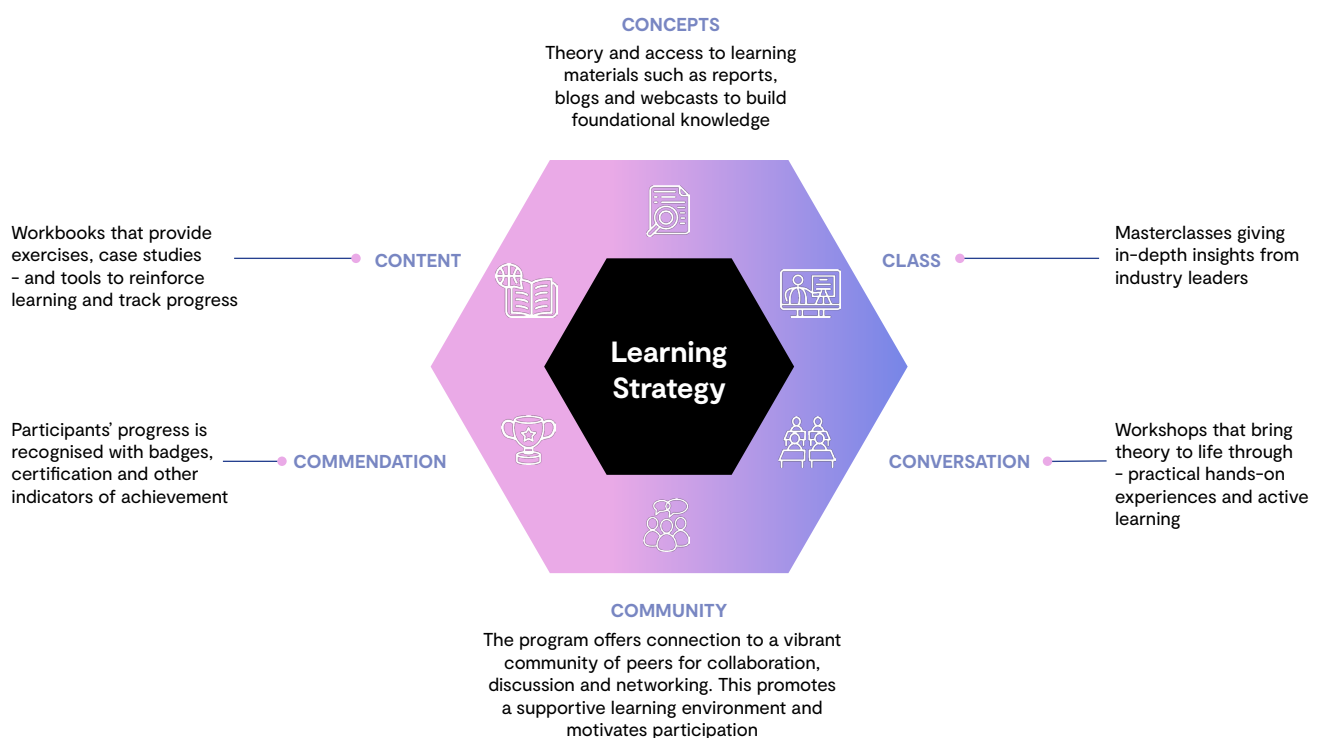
CONCEPTS

Theory and access to learning materials such as reports, blogs and webcasts to build foundational knowledge

Workbooks that provide exercises, case studies - and tools to reinforce learning and track progress

CONTENT

CLASS

Masterclasses giving in-depth insights from industry leaders

Learning Strategy

Participants' progress is recognised with badges, certification and other indicators of achievement

COMMENDATION

CONVERSATION

Workshops that bring theory to life through - practical hands-on experiences and active learning

COMMUNITY

The program offers connection to a vibrant community of peers for collaboration, discussion and networking. This promotes a supportive learning environment and motivates participation